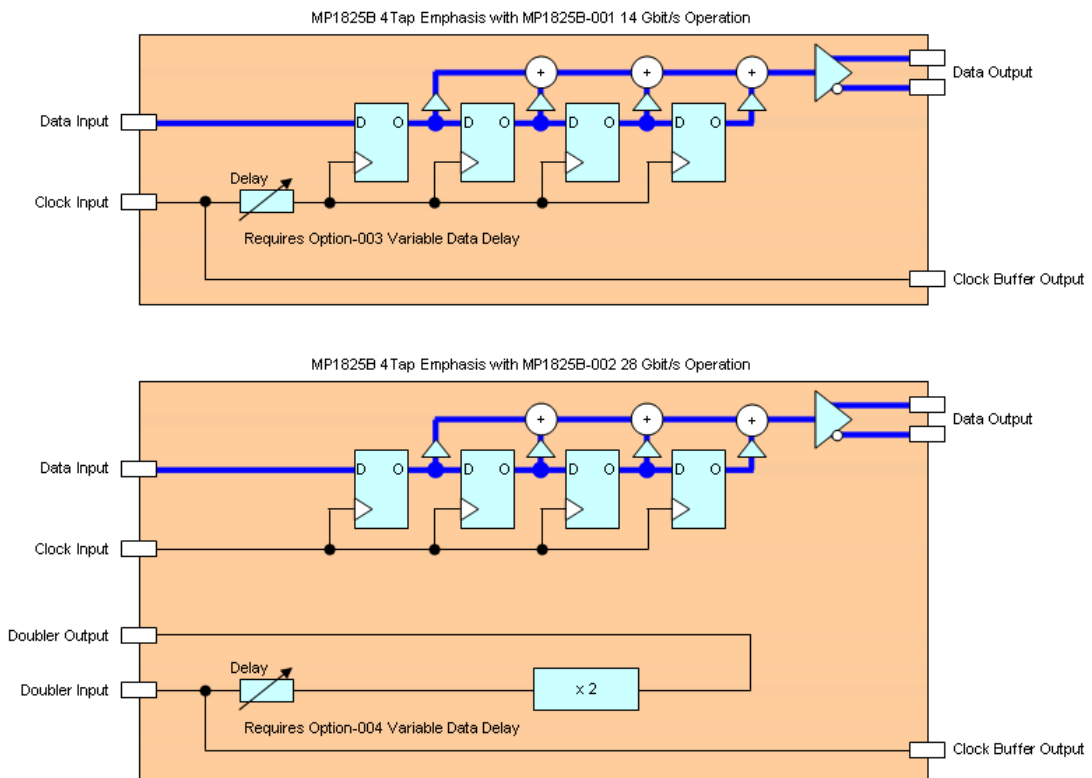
MP1825B 4Tap Emphasis with MP1825B-001 14 Gbit/s Operation

Data Input

D O

D O

D O

D O

+

+

+

Data Output

Clock Input

Delay

Requires Option-003 Variable Data Delay

Clock Buffer Output

MP1825B 4Tap Emphasis with MP1825B-002 28 Gbit/s Operation

Data Input

D O

D O

D O

D O

+

+

+

Data Output

Clock Input

Doubler Output

Doubler Input

Delay

x 2

Requires Option-004 Variable Data Delay

Clock Buffer Output